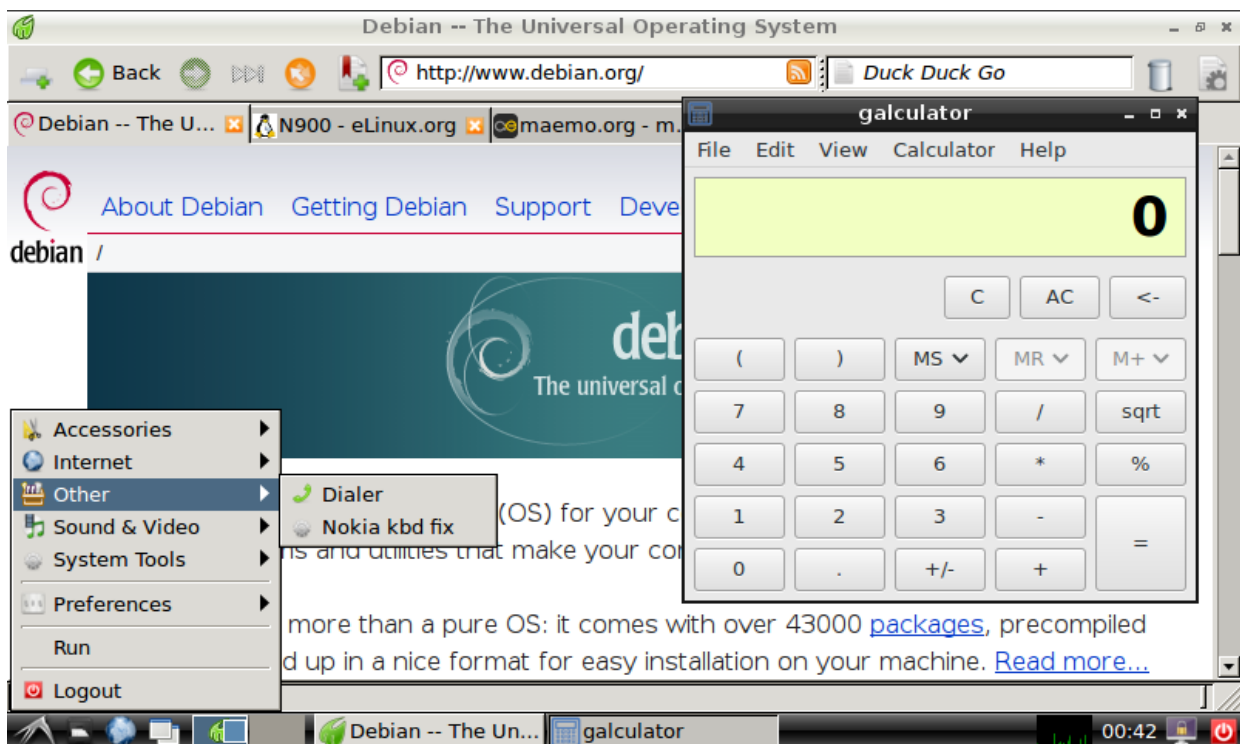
Debian -- The Universal Operating System

Back

http://www.debian.org/

Duck Duck Go

Debian -- The U... N900 - eLinux.org maemo.org - m...

About Debian Getting Debian Support Deve

debian /

deb
The universal o

galculator

File Edit View Calculator Help

0

| C | AC | <- |
|---|---|---|

| ( | ) | MS | MR | M+ |
|---|---|---|---|---|
| 7 | 8 | 9 | / | sqrt |
| 4 | 5 | 6 | * | % |
| 1 | 2 | 3 | - | = |
| 0 | . | +/- | + | |

Accessories
Internet
Other
Sound & Video
System Tools
Preferences
Run
Logout

Dialer
Nokia kbd fix

(OS) for your c
ns and utilities that make your co

more than a pure OS: it comes with over 43000 packages, precompiled
d up in a nice format for easy installation on your machine. Read more...

Debian -- The Un... galculator 00:42